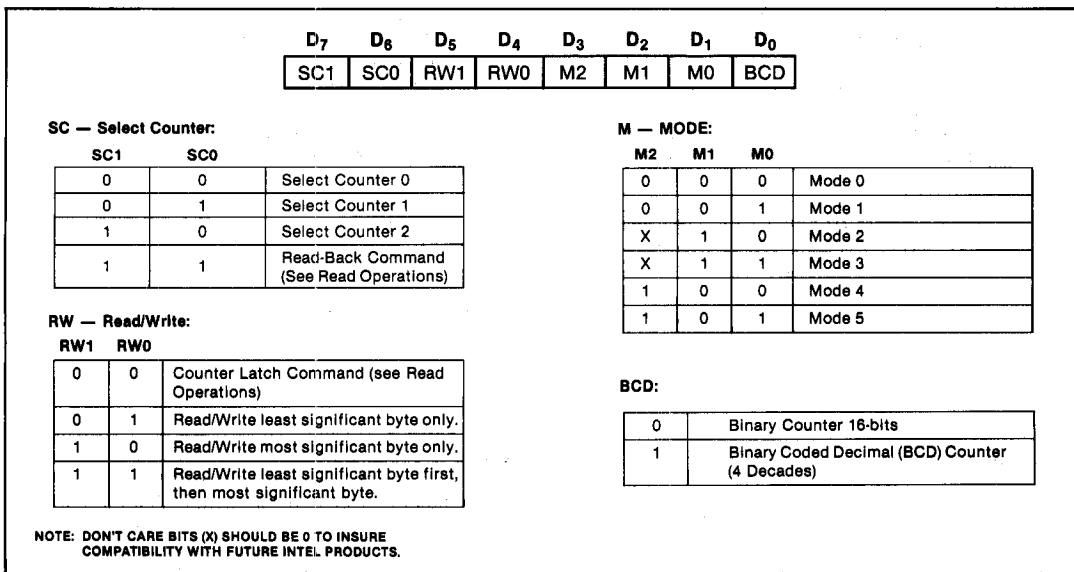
| $D_7$ | $D_6$ | $D_5$ | $D_4$ | $D_3$ | $D_2$ | $D_1$ | $D_0$ |
|---|---|---|---|---|---|---|---|
| SC1 | SC0 | RW1 | RW0 | M2 | M1 | M0 | BCD |

SC — Select Counter:

| SC1 | SC0 | |
|---|---|---|
| 0 | 0 | Select Counter 0 |
| 0 | 1 | Select Counter 1 |
| 1 | 0 | Select Counter 2 |
| 1 | 1 | Read-Back Command (See Read Operations) |

RW — Read/Write:

| RW1 | RW0 | |
|---|---|---|
| 0 | 0 | Counter Latch Command (see Read Operations) |
| 0 | 1 | Read/Write least significant byte only. |
| 1 | 0 | Read/Write most significant byte only. |
| 1 | 1 | Read/Write least significant byte first, then most significant byte. |

NOTE: DON'T CARE BITS (X) SHOULD BE 0 TO INSURE COMPATIBILITY WITH FUTURE INTEL PRODUCTS.

M — MODE:

| M2 | M1 | M0 | |
|---|---|---|---|
| 0 | 0 | 0 | Mode 0 |
| 0 | 0 | 1 | Mode 1 |
| X | 1 | 0 | Mode 2 |
| X | 1 | 1 | Mode 3 |
| 1 | 0 | 0 | Mode 4 |
| 1 | 0 | 1 | Mode 5 |

BCD:

| | |
|---|---|
| 0 | Binary Counter 16-bits |
| 1 | Binary Coded Decimal (BCD) Counter (4 Decades) |